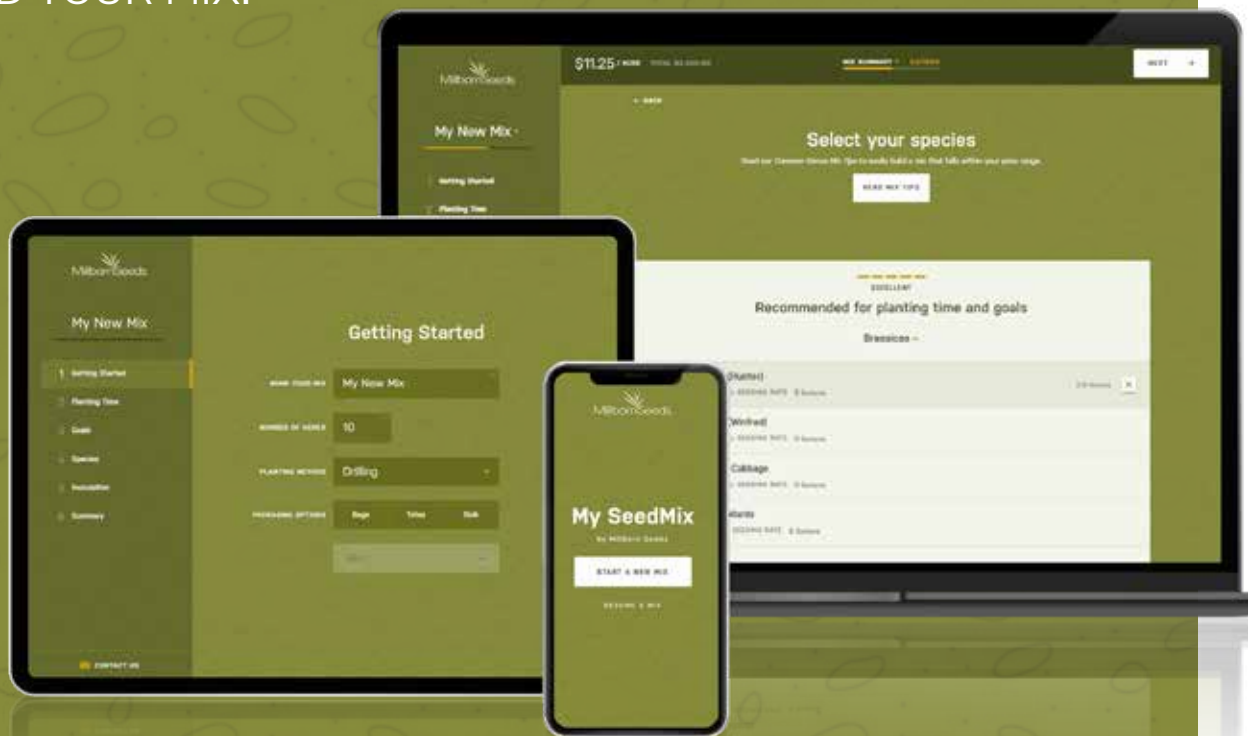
D YOUR MIX!

MillbornSeeds

My New Mix

Getting Started

Planting Time

$11.25 / ACRE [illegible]

MIX SUMMARY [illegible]

NEXT →

← BACK

Select your species

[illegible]

READ MIX TIPS

EXCELLENT

Recommended for planting time and goals

Brassicas

(Hunter)

SEEDING RATE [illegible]

(Winfred)

SEEDING RATE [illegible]

Cabbage

SEEDING RATE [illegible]

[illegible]

SEEDING RATE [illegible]

MillbornSeeds

My New Mix

1 Getting Started

Planting Time

Goals

Species

Inoculation

Summary

CONTACT US

Getting Started

NAME YOUR MIX My New Mix

NUMBER OF ACRES 10

PLANTING METHOD Drilling

PACKAGING OPTIONS Bags Totes Bulk

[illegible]

MillbornSeeds

My SeedMix

by Millborn Seeds

START A NEW MIX

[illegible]